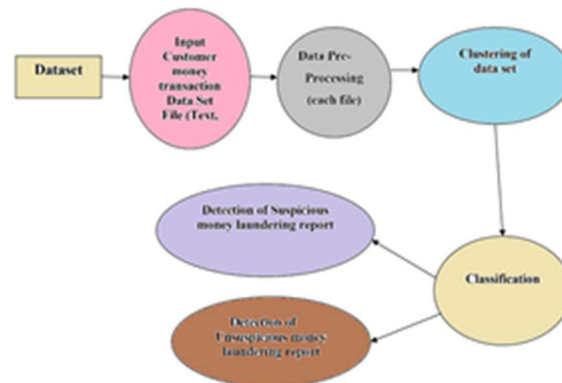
Dataset

Input Customer money transaction Data Set File (Text,

Data Pre-Processing (each file)

Clustering of data set

Classification

Detection of Suspicious money laundering report

Detection of Unsuspicious money laundering report